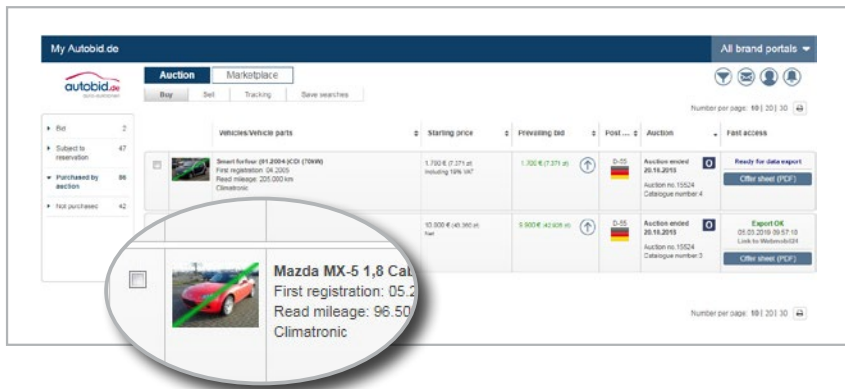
My Autobid.de

All brand portals

autobid.de
auto-auktionen

Auction
Marketplace

Buy
Sell
Tracking
Save searches

Number per page: 10 | 20 | 30

| | | Vehicles/Vehicle parts | Starting price | Prevailing bid | Post ... | Auction | Fast access |
|---|---|---|---|---|---|---|---|
| ▸ Bid 2 | | | | | | | |
| ▸ Subject to reservation 47 | | Smart fortwo (01.2004) CDI (70kW) First registration: 04.2005 Read mileage: 205.000 km Climatronic | 1.700 € (1.371  at) including 19% VAT | 1.700 € (1.371 at) | D-55 | Auction ended 20.10.2019 Auction no. 15524 Catalogue number 4 | Ready for data export Offer sheet (PDF) |
| ▸ Purchased by auction 86 | | Mazda MX-5 1,8 Cab First registration: 05.2 Read mileage: 96.50 Climatronic | 10.000 € (45.360 at) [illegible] | 9.900 € (42.636 at) | D-55 | Auction ended 20.10.2019 Auction no. 15524 Catalogue number 3 | Export OK 05.03.2019 09:57:18 Link to Webmobil24 Offer sheet (PDF) |
| ▸ Not purchased 42 | | | | | | | |

Number per page: 10 | 20 | 30